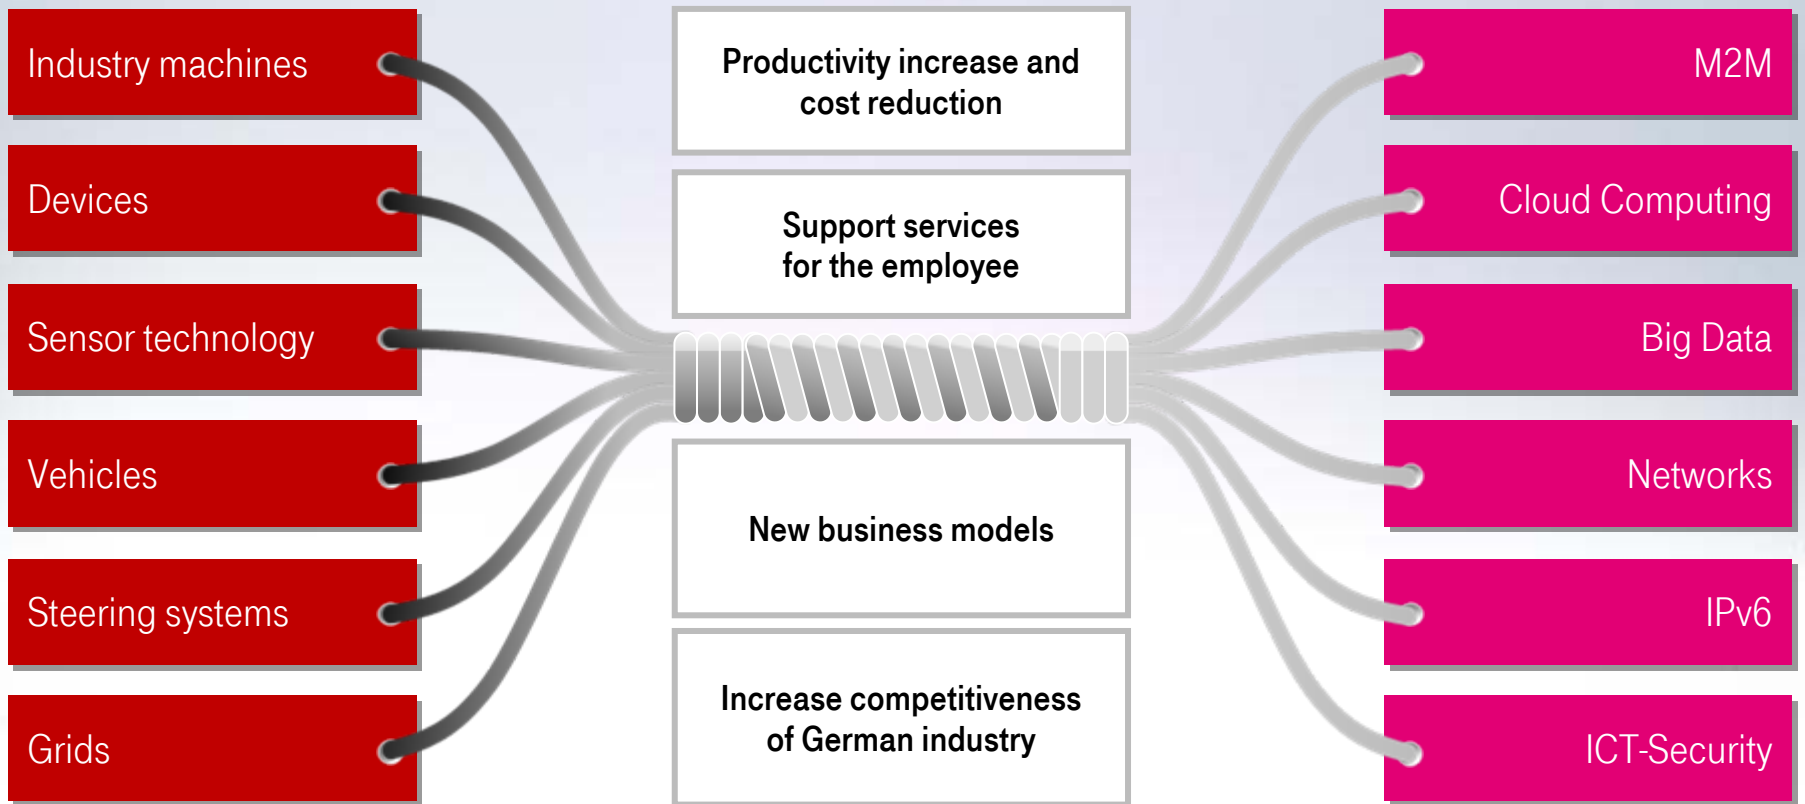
Industry machines

Devices

Sensor technology

Vehicles

Steering systems

Grids

Productivity increase and cost reduction

Support services for the employee

New business models

Increase competitiveness of German industry

M2M

Cloud Computing

Big Data

Networks

IPv6

ICT-Security